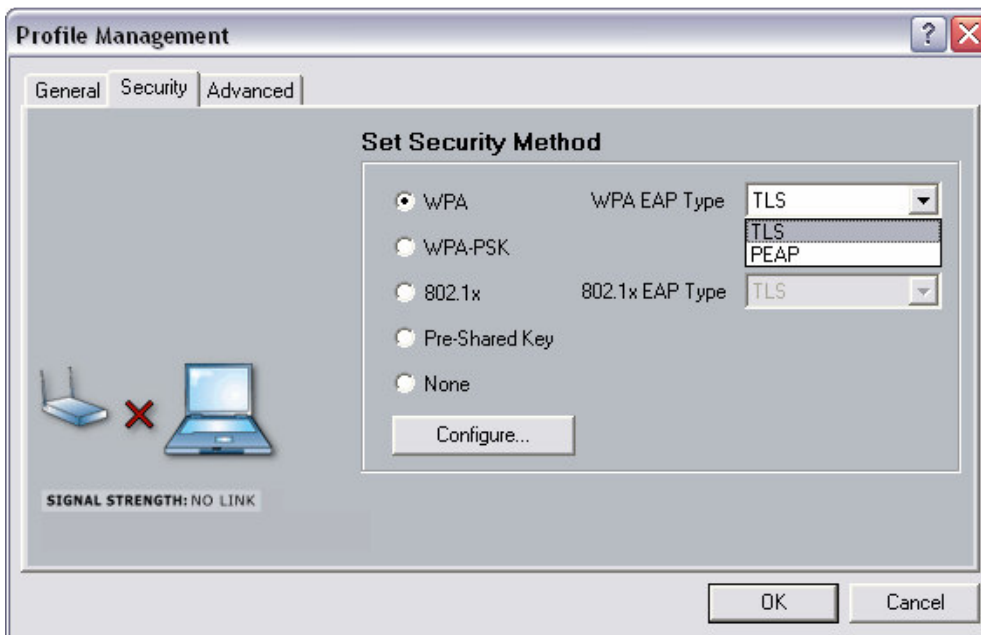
Profile Management

General Security Advanced

Set Security Method

WPA WPA EAP Type TLS

TLS
PEAP

WPA-PSK

802.1x 802.1x EAP Type TLS

Pre-Shared Key

None

Configure...

SIGNAL STRENGTH: NO LINK

OK Cancel